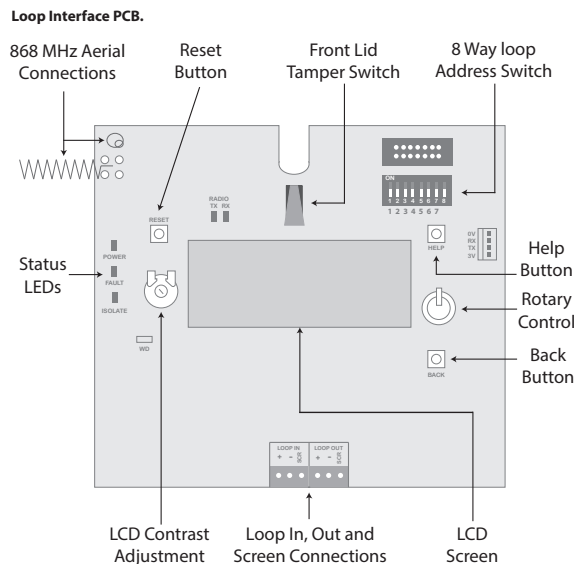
**Loop Interface PCB.**

868 MHz Aerial Connections

Reset Button

Front Lid Tamper Switch

8 Way loop Address Switch

ON
1 2 3 4 5 6 7 8

1 2 3 4 5 6 7

RADIO
TX RX

RESET

0V
RX
TX
3V

HELP

Help Button

Status LEDs

POWER

FAULT

ISOLATE

WD

Rotary Control

BACK

Back Button

LOOP IN
+ - SCR

LOOP OUT
+ - SCR

LCD Contrast Adjustment

Loop In, Out and Screen Connections

LCD Screen